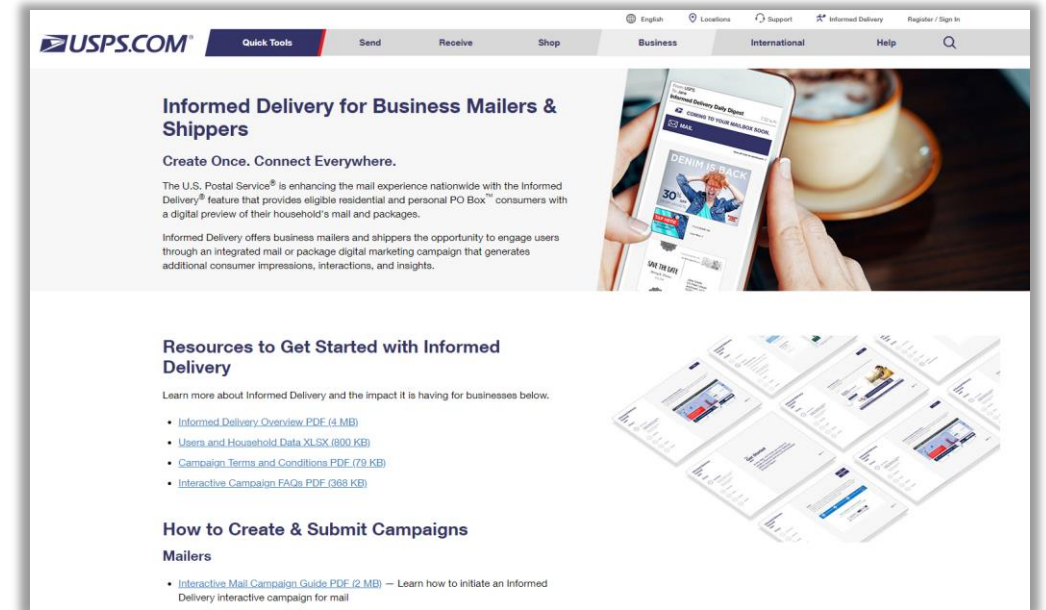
English Locations Support Informed Delivery Register / Sign In

USPS.COM

Quick Tools Send Receive Shop Business International Help

Informed Delivery for Business Mailers & Shippers

Create Once. Connect Everywhere.

The U.S. Postal Service® is enhancing the mail experience nationwide with the Informed Delivery® feature that provides eligible residential and personal PO Box™ consumers with a digital preview of their household's mail and packages.

Informed Delivery offers business mailers and shippers the opportunity to engage users through an integrated mail or package digital marketing campaign that generates additional consumer impressions, interactions, and insights.

Informed Delivery Daily Digest

COMING TO YOUR MAILBOX SOON.

MAIL

DENIM IS BACK

30%

SAVE THE DATE

Resources to Get Started with Informed Delivery

Learn more about Informed Delivery and the impact it is having for businesses below.

- Informed Delivery Overview PDF (4 MB)
- Users and Household Data XLSX (800 KB)
- Campaign Terms and Conditions PDF (79 KB)
- Interactive Campaign FAQs PDF (368 KB)

How to Create & Submit Campaigns

Mailers

- Interactive Mail Campaign Guide PDF (2 MB) — Learn how to initiate an Informed Delivery interactive campaign for mail